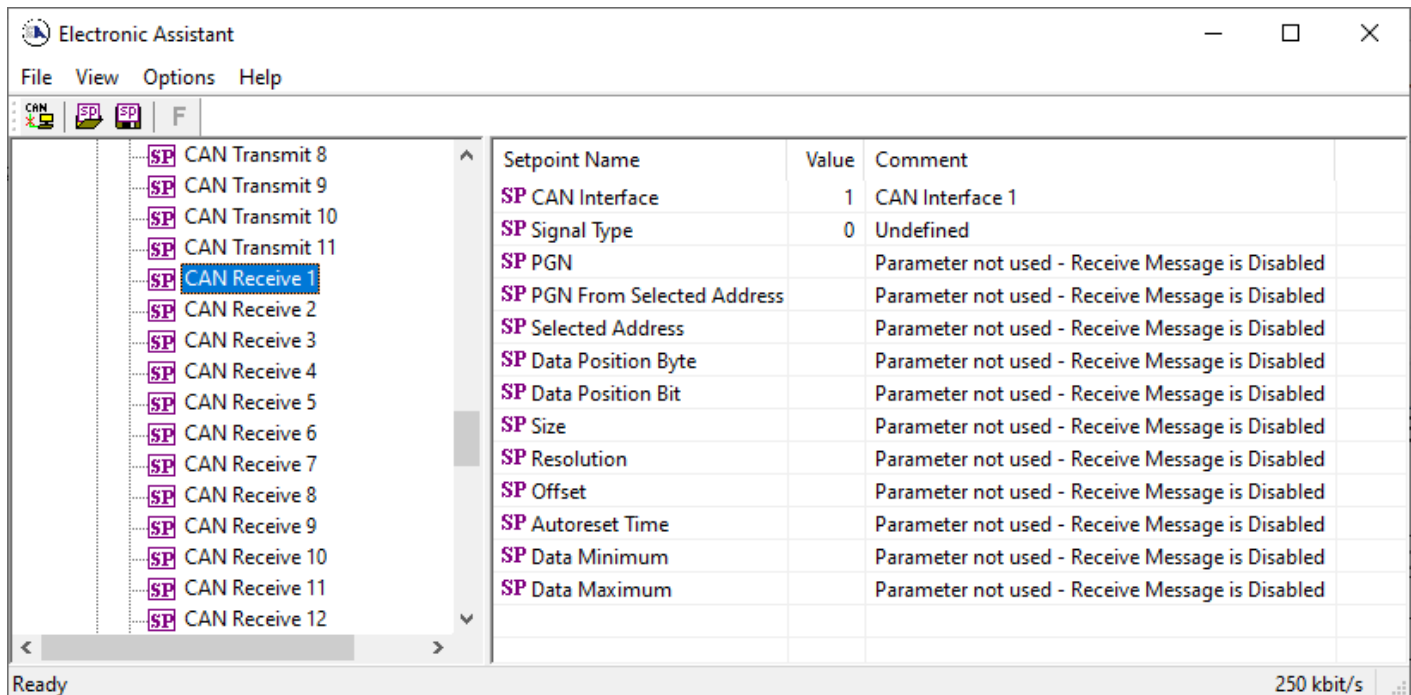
Electronic Assistant

File View Options Help

CAN SP SP F

SP CAN Transmit 8
SP CAN Transmit 9
SP CAN Transmit 10
SP CAN Transmit 11
SP CAN Receive 1
SP CAN Receive 2
SP CAN Receive 3
SP CAN Receive 4
SP CAN Receive 5
SP CAN Receive 6
SP CAN Receive 7
SP CAN Receive 8
SP CAN Receive 9
SP CAN Receive 10
SP CAN Receive 11
SP CAN Receive 12

| Setpoint Name | Value | Comment |
|---|---|---|
| SP CAN Interface | 1 | CAN Interface 1 |
| SP Signal Type | 0 | Undefined |
| SP PGN | | Parameter not used - Receive Message is Disabled |
| SP PGN From Selected Address | | Parameter not used - Receive Message is Disabled |
| SP Selected Address | | Parameter not used - Receive Message is Disabled |
| SP Data Position Byte | | Parameter not used - Receive Message is Disabled |
| SP Data Position Bit | | Parameter not used - Receive Message is Disabled |
| SP Size | | Parameter not used - Receive Message is Disabled |
| SP Resolution | | Parameter not used - Receive Message is Disabled |
| SP Offset | | Parameter not used - Receive Message is Disabled |
| SP Autoreset Time | | Parameter not used - Receive Message is Disabled |
| SP Data Minimum | | Parameter not used - Receive Message is Disabled |
| SP Data Maximum | | Parameter not used - Receive Message is Disabled |

Ready 250 kbit/s